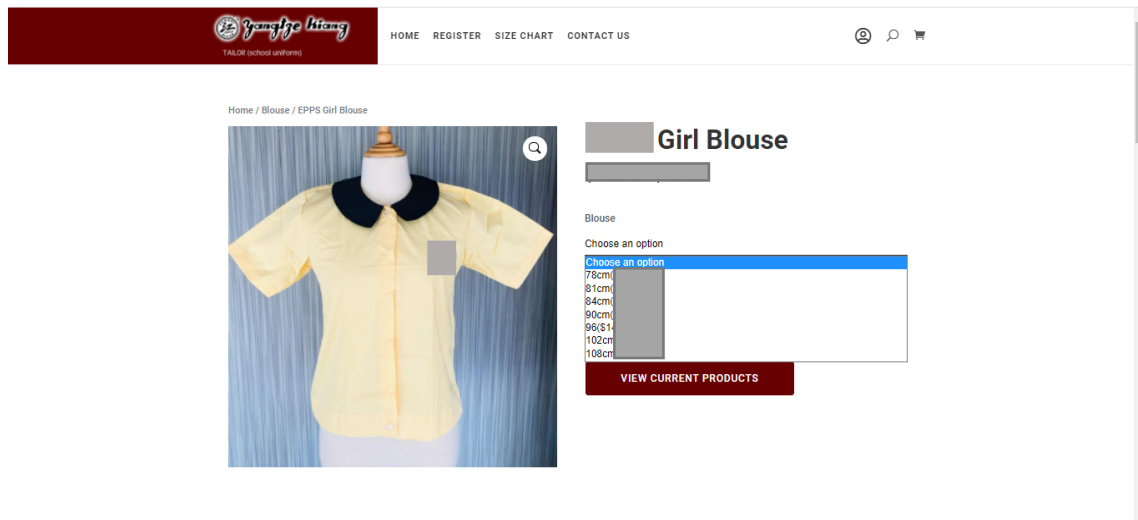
Yongtye Hiong
TAILOR (school uniform)

HOME REGISTER SIZE CHART CONTACT US

Home / Blouse / EPPS Girl Blouse

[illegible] Girl Blouse

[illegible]

Blouse

Choose an option

Choose an option
78cm([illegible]
81cm([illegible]
84cm([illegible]
90cm([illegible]
96($1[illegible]
102cm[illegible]
108cm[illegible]

VIEW CURRENT PRODUCTS